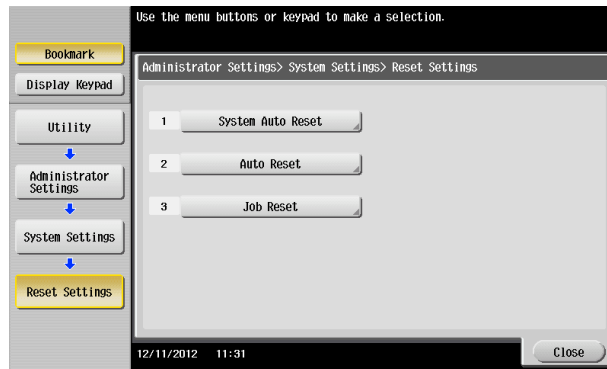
Use the menu buttons or keypad to make a selection.

Bookmark

Display Keypad

Administrator Settings> System Settings> Reset Settings

Utility

Administrator Settings

System Settings

Reset Settings

1 System Auto Reset

2 Auto Reset

3 Job Reset

12/11/2012 11:31

Close